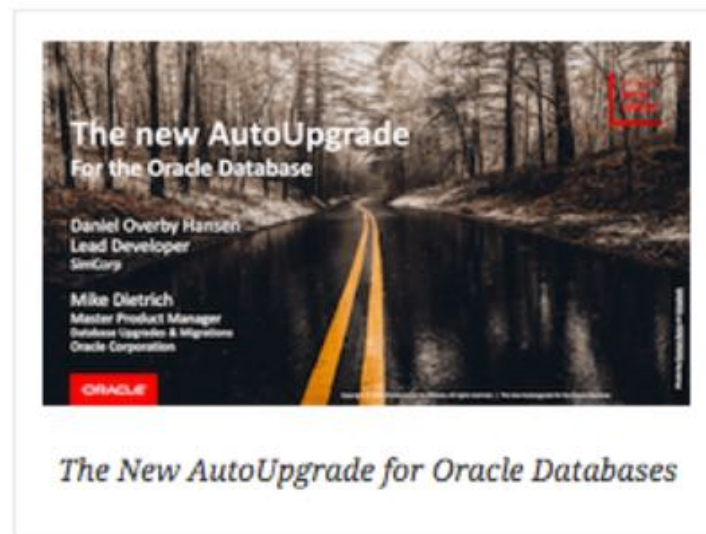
The new AutoUpgrade
For the Oracle Database

Daniel Overby Hansen
Lead Developer
SimCorp

Mike Dietrich
Master Product Manager
Database Upgrades & Migrations
Oracle Corporation

ORACLE

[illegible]

The New AutoUpgrade for Oracle Databases